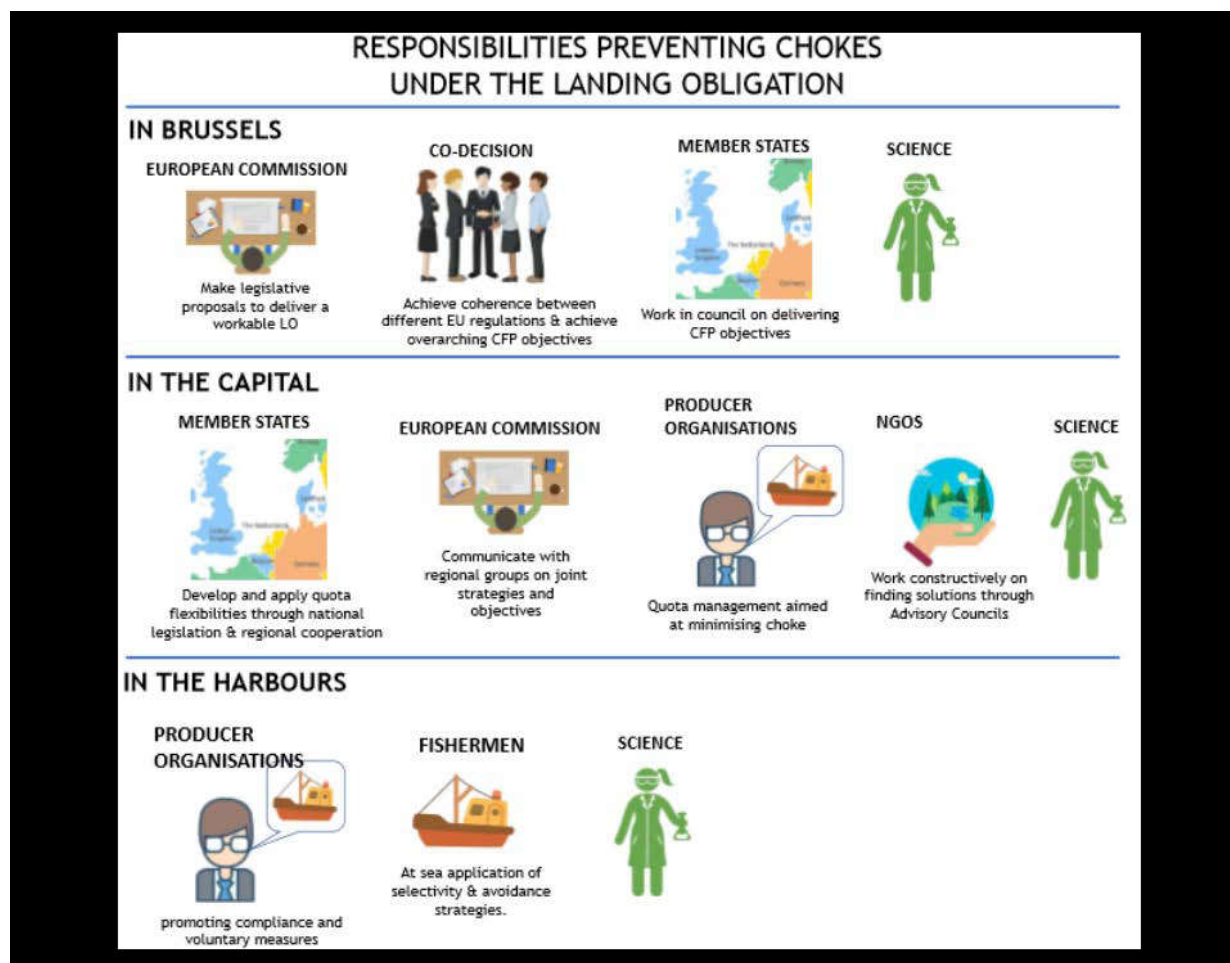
RESPONSIBILITIES PREVENTING CHOKES UNDER THE LANDING OBLIGATION

IN BRUSSELS

EUROPEAN COMMISSION

Make legislative proposals to deliver a workable LO

CO-DECISION

Achieve coherence between different EU regulations & achieve overarching CFP objectives

MEMBER STATES

Work in council on delivering CFP objectives

SCIENCE

IN THE CAPITAL

MEMBER STATES

Develop and apply quota flexibilities through national legislation & regional cooperation

EUROPEAN COMMISSION

Communicate with regional groups on joint strategies and objectives

PRODUCER ORGANISATIONS

Quota management aimed at minimising choke

NGOS

Work constructively on finding solutions through Advisory Councils

SCIENCE

IN THE HARBOURS

PRODUCER ORGANISATIONS

promoting compliance and voluntary measures

FISHERMEN

At sea application of selectivity & avoidance strategies.

SCIENCE